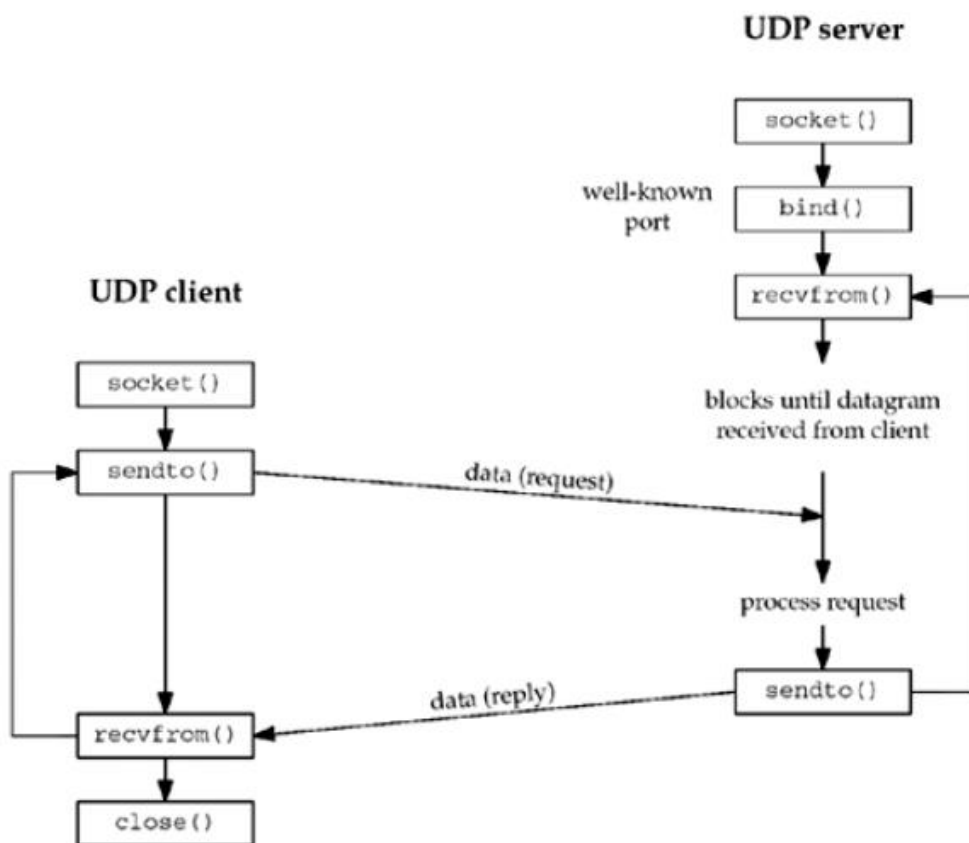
UDP server

socket()

well-known port

bind()

recvfrom()

UDP client

socket()

blocks until datagram received from client

sendto()

data (request)

process request

sendto()

data (reply)

recvfrom()

close()